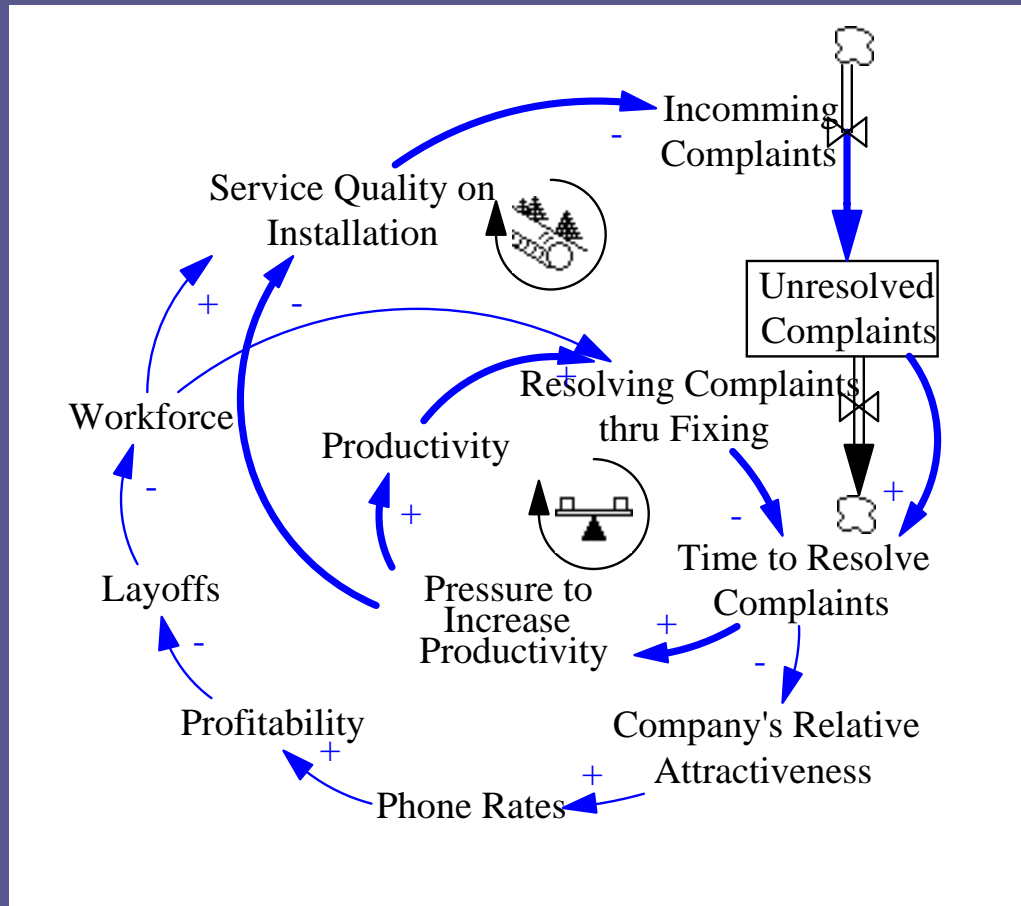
Incomming Complaints

-

Service Quality on Installation

Unresolved Complaints

+

-

+

Resolving Complaints thru Fixing

Workforce

Productivity

-

+

+

-

Time to Resolve Complaints

Layoffs

Pressure to Increase Productivity

+

-

-

Profitability

Company's Relative Attractiveness

+

+

Phone Rates